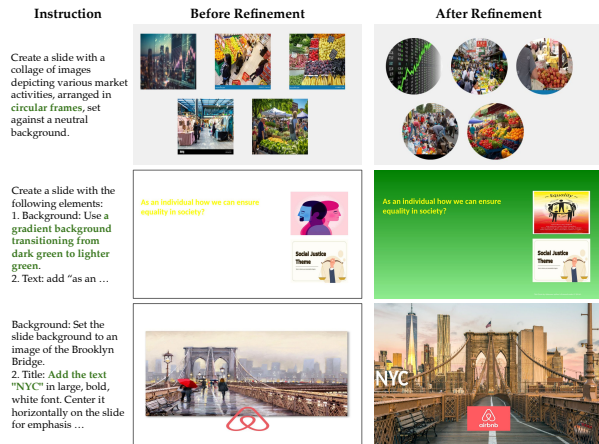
| Instruction | Before Refinement | After Refinement |
|---|---|---|
| Create a slide with a collage of images depicting various market activities, arranged in **circular frames**, set against a neutral background. | | |
| Create a slide with the following elements: 1. Background: Use **a gradient background transitioning from dark green to lighter green.** 2. Text: add "as an … | As an individual how we can ensure equality in society? Social Justice Theme | As an individual how we can ensure equality in society? Equality Social Justice Theme |
| Background: Set the slide background to an image of the Brooklyn Bridge. 2. Title: **Add the text "NYC"** in large, bold, white font. Center it horizontally on the slide for emphasis … | | NYC airbnb |